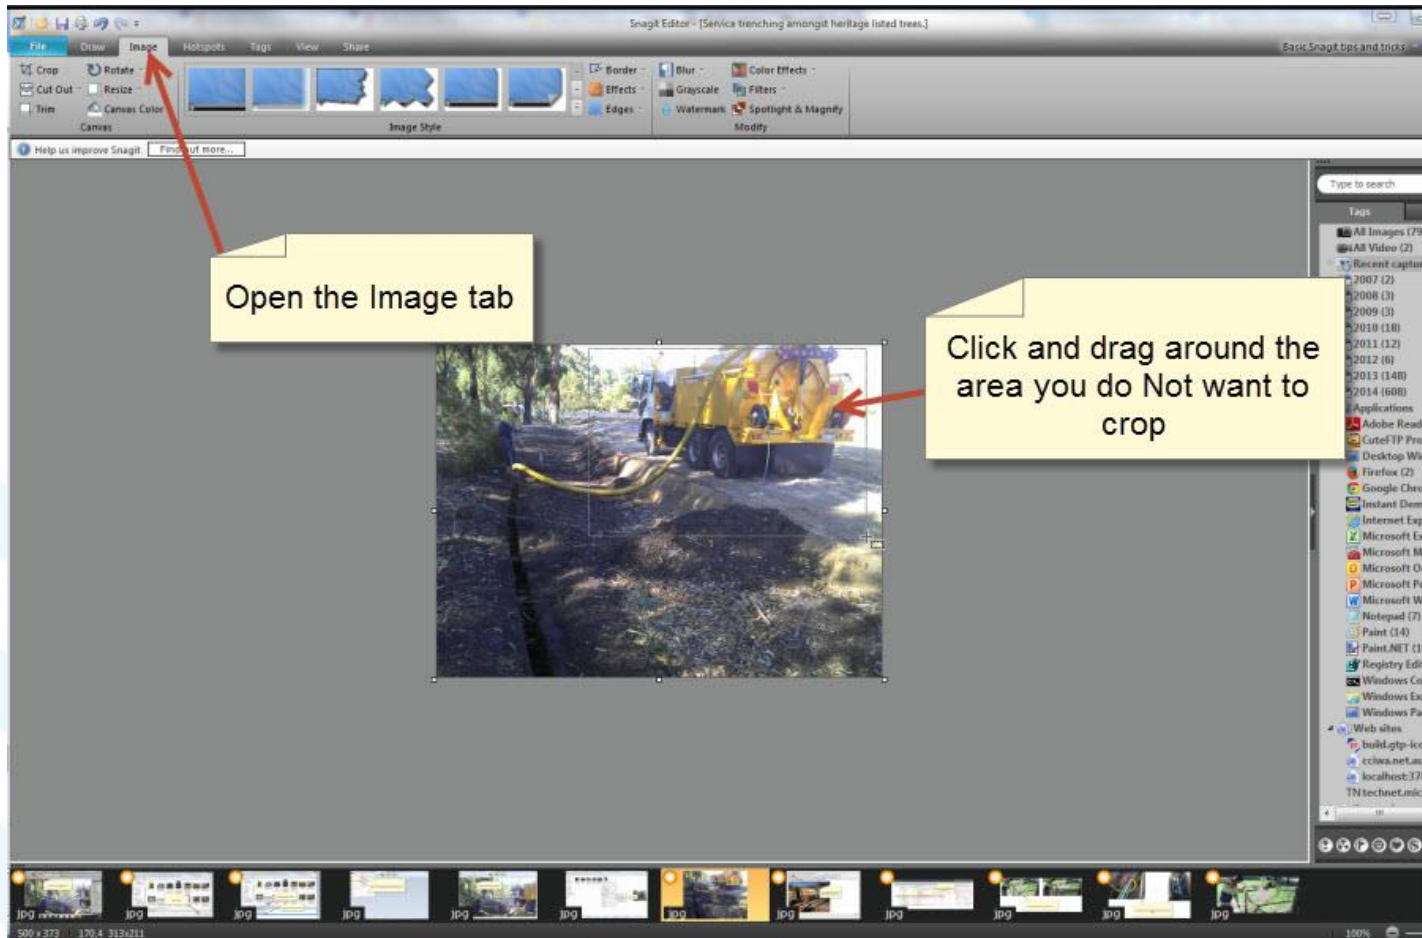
Snagit Editor - [Service trenching amongst heritage listed trees.]

File Draw Image Hotspots Tags View Share

Basic Snagit tips and tricks

Crop Rotate Cut Out Resize Trim Canvas Color Canvas

Image Style

Border Effects Edges

Blur Grayscale Watermark Color Effects Filters Spotlight & Magnify Modify

Help us improve Snagit Find out more...

Open the Image tab

Click and drag around the area you do Not want to crop

Type to search

Tags

All Images (79
All Video (2)
Recent captu
2007 (2)
2008 (3)
2009 (3)
2010 (18)
2011 (12)
2012 (6)
2013 (148)
2014 (608)
Applications
Adobe Read
CuteFTP Pro
Desktop Wi
Firefox (2)
Google Chro
Instant Dem
Internet Exp
Microsoft E
Microsoft M
Microsoft O
Microsoft P
Microsoft W
Notepad (7)
Paint (14)
Paint.NET (1
Registry Edi
Windows Co
Windows Ex
Windows Pa
Web sites
build.gtp-ic
cciwa.net.au
localhost:37
TNtechnet.mic

jpg jpg jpg jpg jpg jpg jpg jpg jpg jpg jpg jpg

500 x 373 170,4 313x211 100%